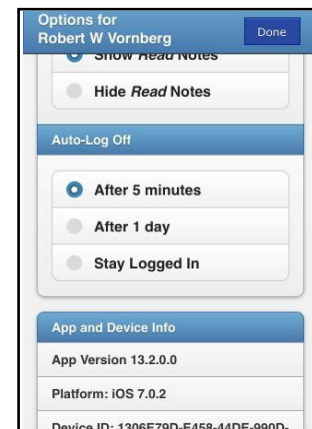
Options for
Robert W Vornberg

Done

Show *Read* Notes

Hide *Read* Notes

Auto-Log Off

After 5 minutes

After 1 day

Stay Logged In

App and Device Info

App Version 13.2.0.0

Platform: iOS 7.0.2

Device ID: 1306E79D-E458-44DE-990D-